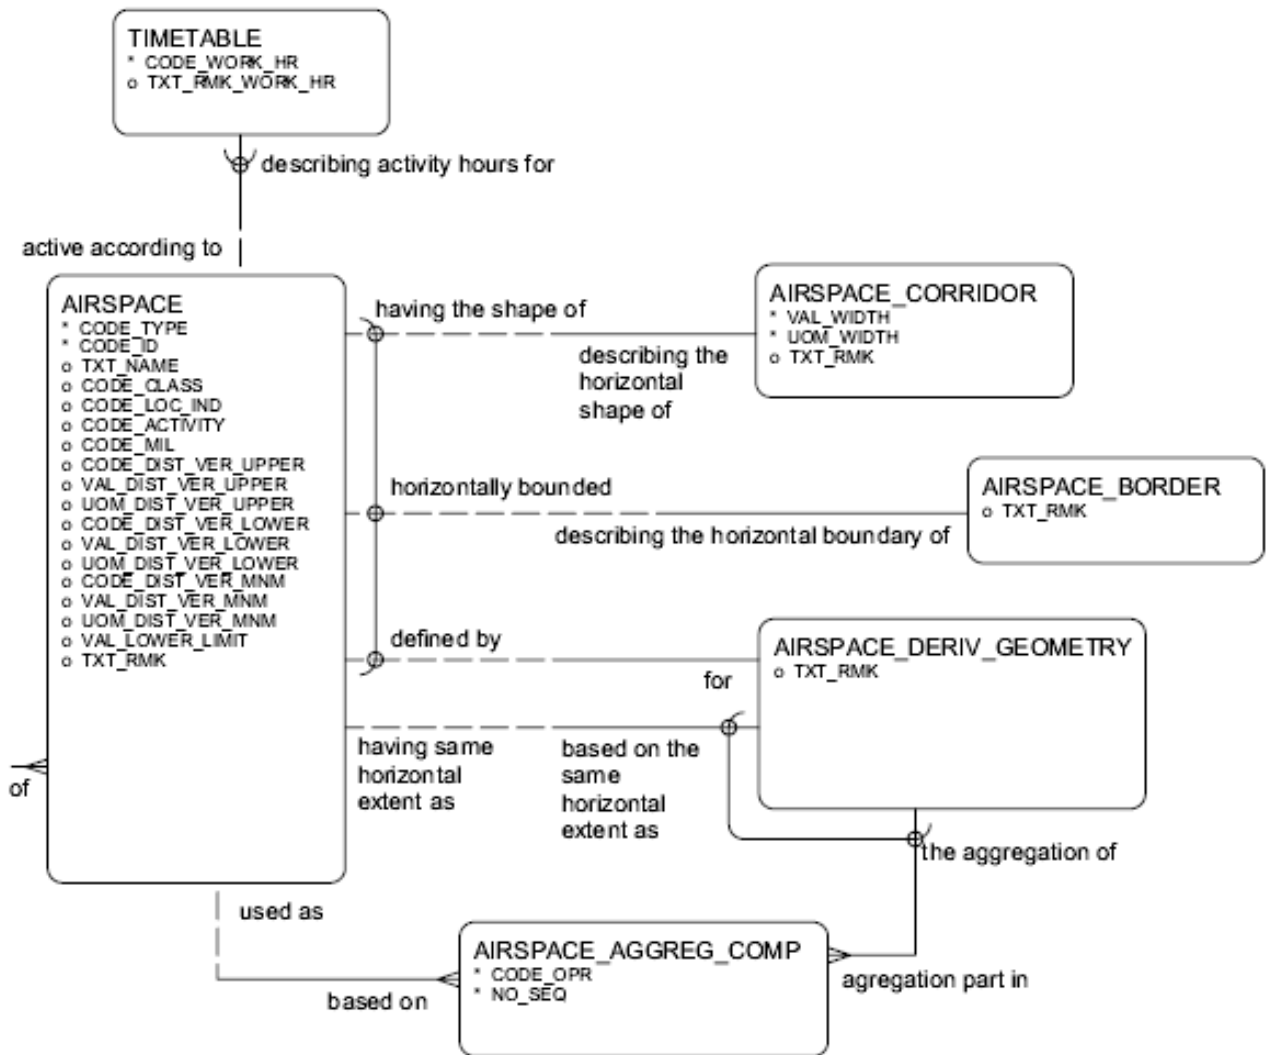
TIMETABLE
* CODE_WORK_HR
o TXT_RMK_WORK_HR

describing activity hours for

active according to

AIRSPACE
* CODE_TYPE
* CODE_ID
o TXT_NAME
o CODE_CLASS
o CODE_LOC_IND
o CODE_ACTIVITY
o CODE_MIL
o CODE_DIST_VER_UPPER
o VAL_DIST_VER_UPPER
o UOM_DIST_VER_UPPER
o CODE_DIST_VER_LOWER
o VAL_DIST_VER_LOWER
o UOM_DIST_VER_LOWER
o CODE_DIST_VER_MNM
o VAL_DIST_VER_MNM
o UOM_DIST_VER_MNM
o VAL_LOWER_LIMIT
o TXT_RMK

having the shape of

describing the horizontal shape of

AIRSPACE_CORRIDOR
* VAL_WIDTH
* UOM_WIDTH
o TXT_RMK

horizontally bounded

describing the horizontal boundary of

AIRSPACE_BORDER
o TXT_RMK

defined by

for

AIRSPACE_DERIV_GEOMETRY
o TXT_RMK

having same horizontal extent as

based on the same horizontal extent as

of

the aggregation of

used as

AIRSPACE_AGGREG_COMP
* CODE_OPR
* NO_SEQ

based on

agregation part in